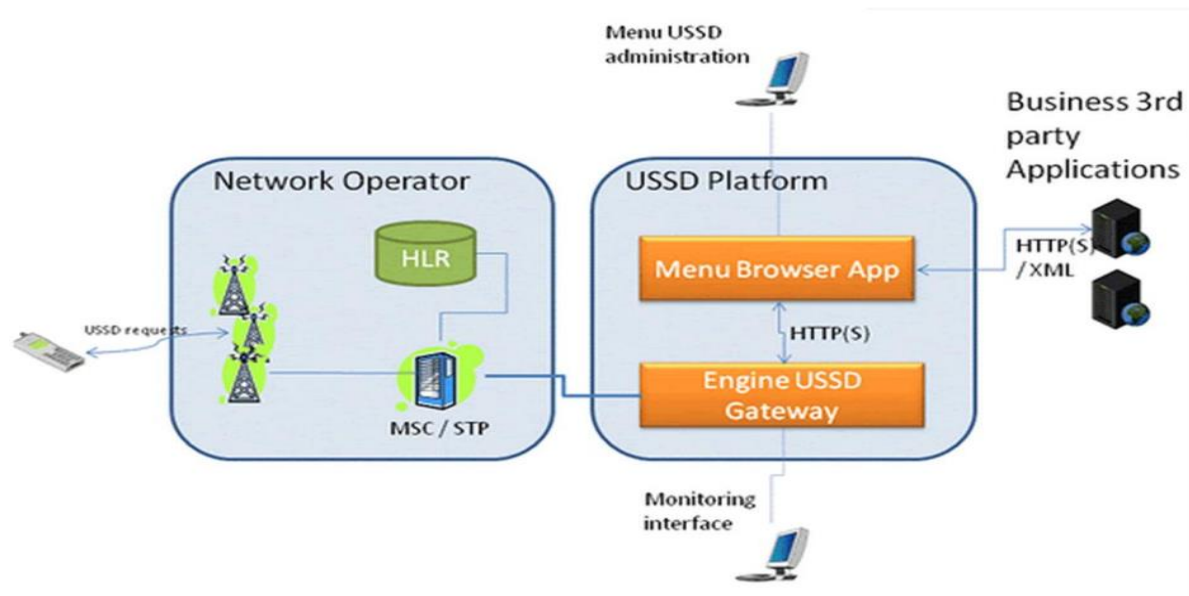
Menu USSD administration

Business 3rd party Applications

Network Operator

USSD Platform

HLR

Menu Browser App

HTTP(S) /XML

USSD requests

HTTP(S)

Engine USSD Gateway

MSC / STP

Monitoring interface